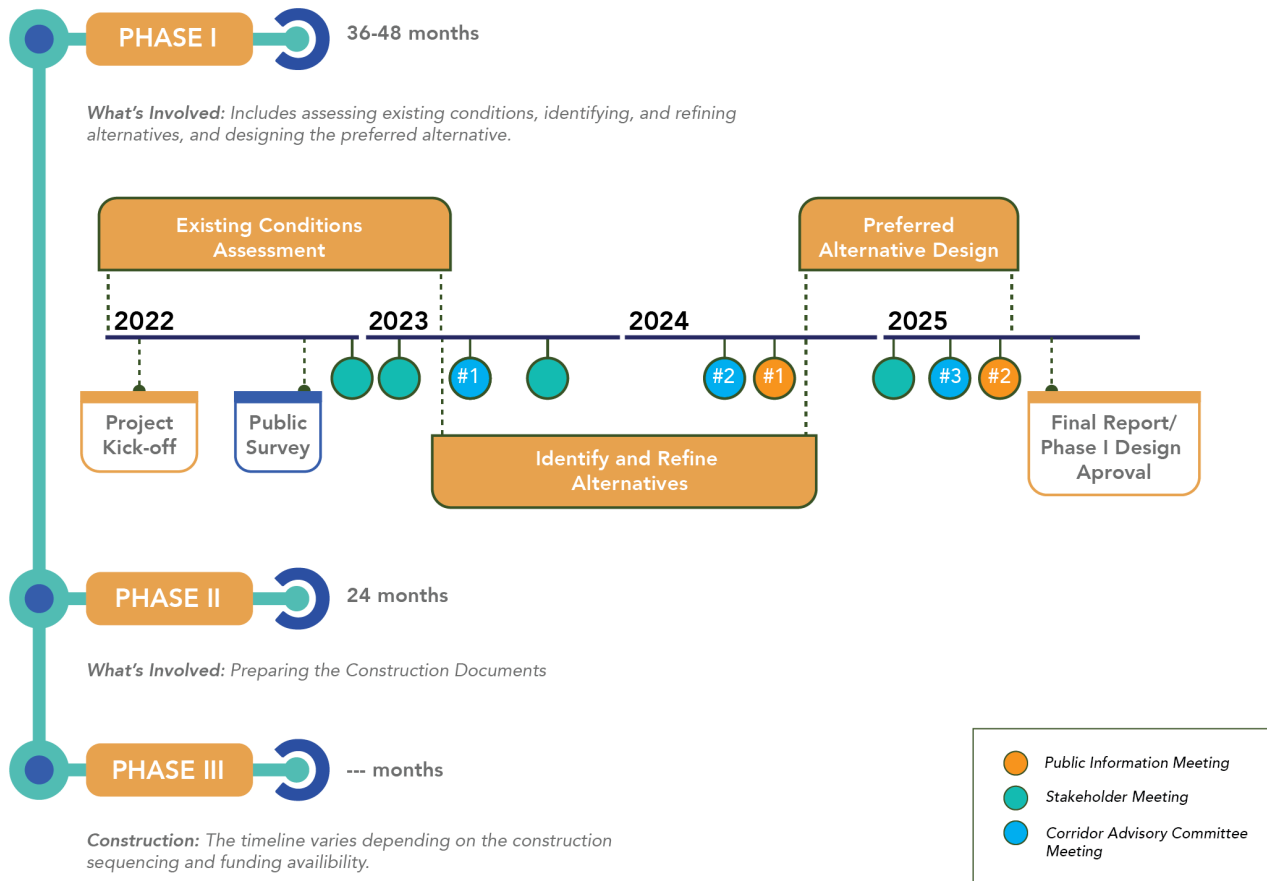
PHASE I

36-48 months

What's Involved: Includes assessing existing conditions, identifying, and refining alternatives, and designing the preferred alternative.

Existing Conditions Assessment

Preferred Alternative Design

2022

2023

2024

2025

#1

#2

#1

#3

#2

Project Kick-off

Public Survey

Identify and Refine Alternatives

Final Report/ Phase I Design Aproval

PHASE II

24 months

What's Involved: Preparing the Construction Documents

PHASE III

--- months

Construction: The timeline varies depending on the construction sequencing and funding availibility.

Public Information Meeting

Stakeholder Meeting

Corridor Advisory Committee Meeting